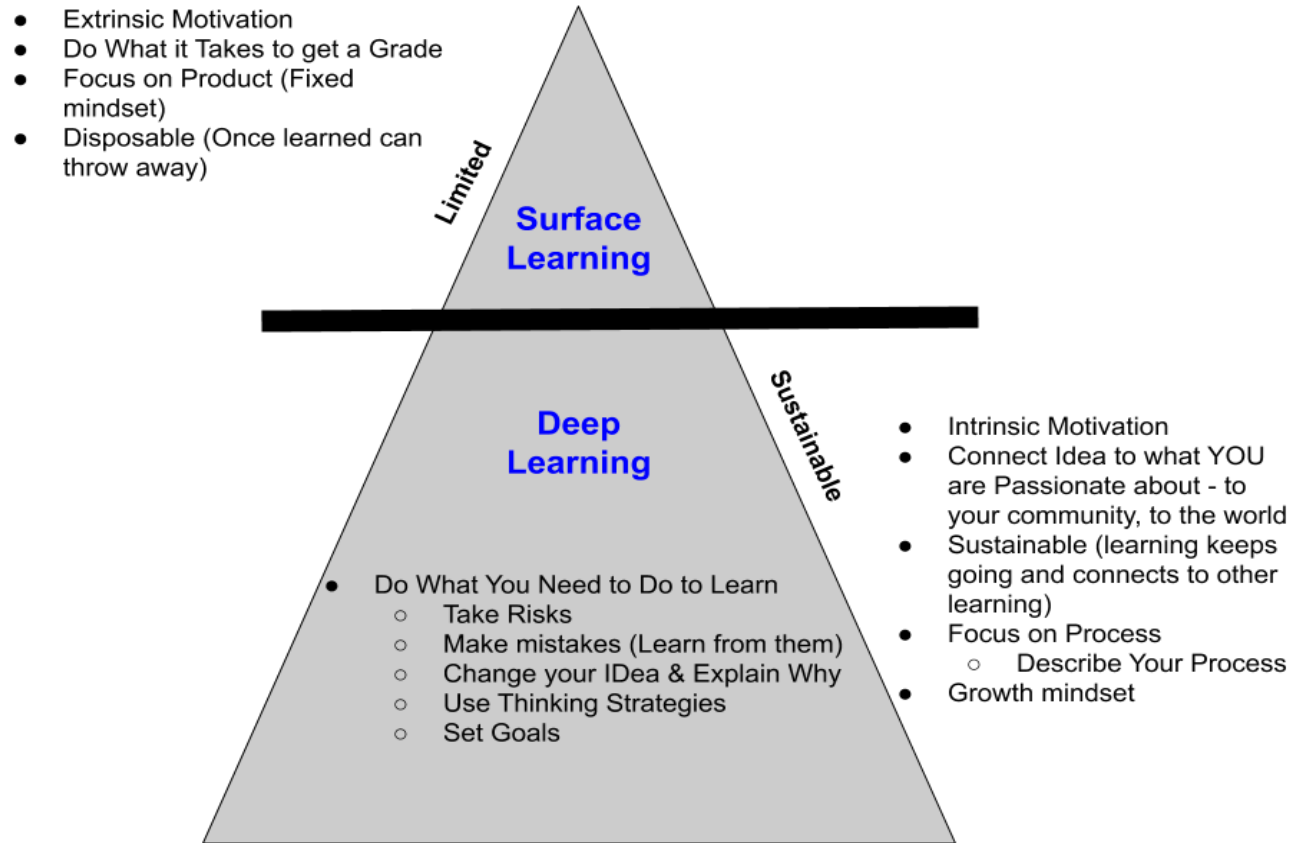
- Extrinsic Motivation
- Do What it Takes to get a Grade
- Focus on Product (Fixed mindset)
- Disposable (Once learned can throw away)

Limited

Surface Learning

Sustainable

Deep Learning

- Intrinsic Motivation
- Connect Idea to what YOU are Passionate about - to your community, to the world
- Sustainable (learning keeps going and connects to other learning)
- Focus on Process
    - Describe Your Process
- Growth mindset

- Do What You Need to Do to Learn
    - Take Risks
    - Make mistakes (Learn from them)
    - Change your IDea & Explain Why
    - Use Thinking Strategies
    - Set Goals